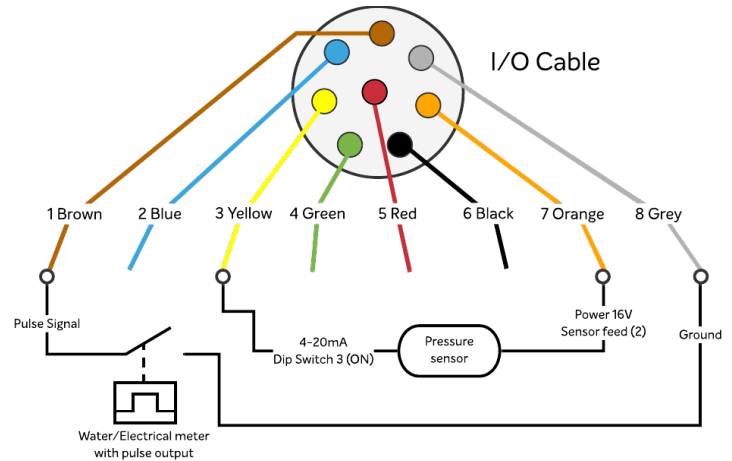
I/O Cable

1 Brown
2 Blue
3 Yellow
4 Green
5 Red
6 Black
7 Orange
8 Grey

Pulse Signal

4-20mA
Dip Switch 3 (ON)

Pressure sensor

Power 16V
Sensor feed (2)

Ground

Water/Electrical meter with pulse output